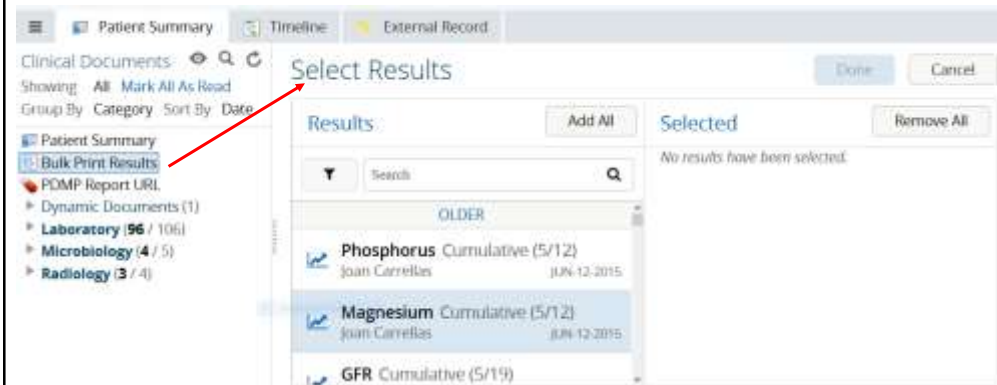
Patient Summary Timeline External Record

Clinical Documents
Showing All Mark All As Read
Group By Category Sort By Date

Patient Summary
Bulk Print Results
PDMP Report URL
Dynamic Documents (1)
Laboratory (96 / 106)
Microbiology (4 / 5)
Radiology (3 / 4)

Select Results

Done Cancel

Results Add All

Search

OLDER

Phosphorus Cumulative (5/12)
Joan Carrellas JUN-12-2015

Magnesium Cumulative (5/12)
Joan Carrellas JUN-12-2015

GFR Cumulative (5/19)

Selected Remove All

No results have been selected.